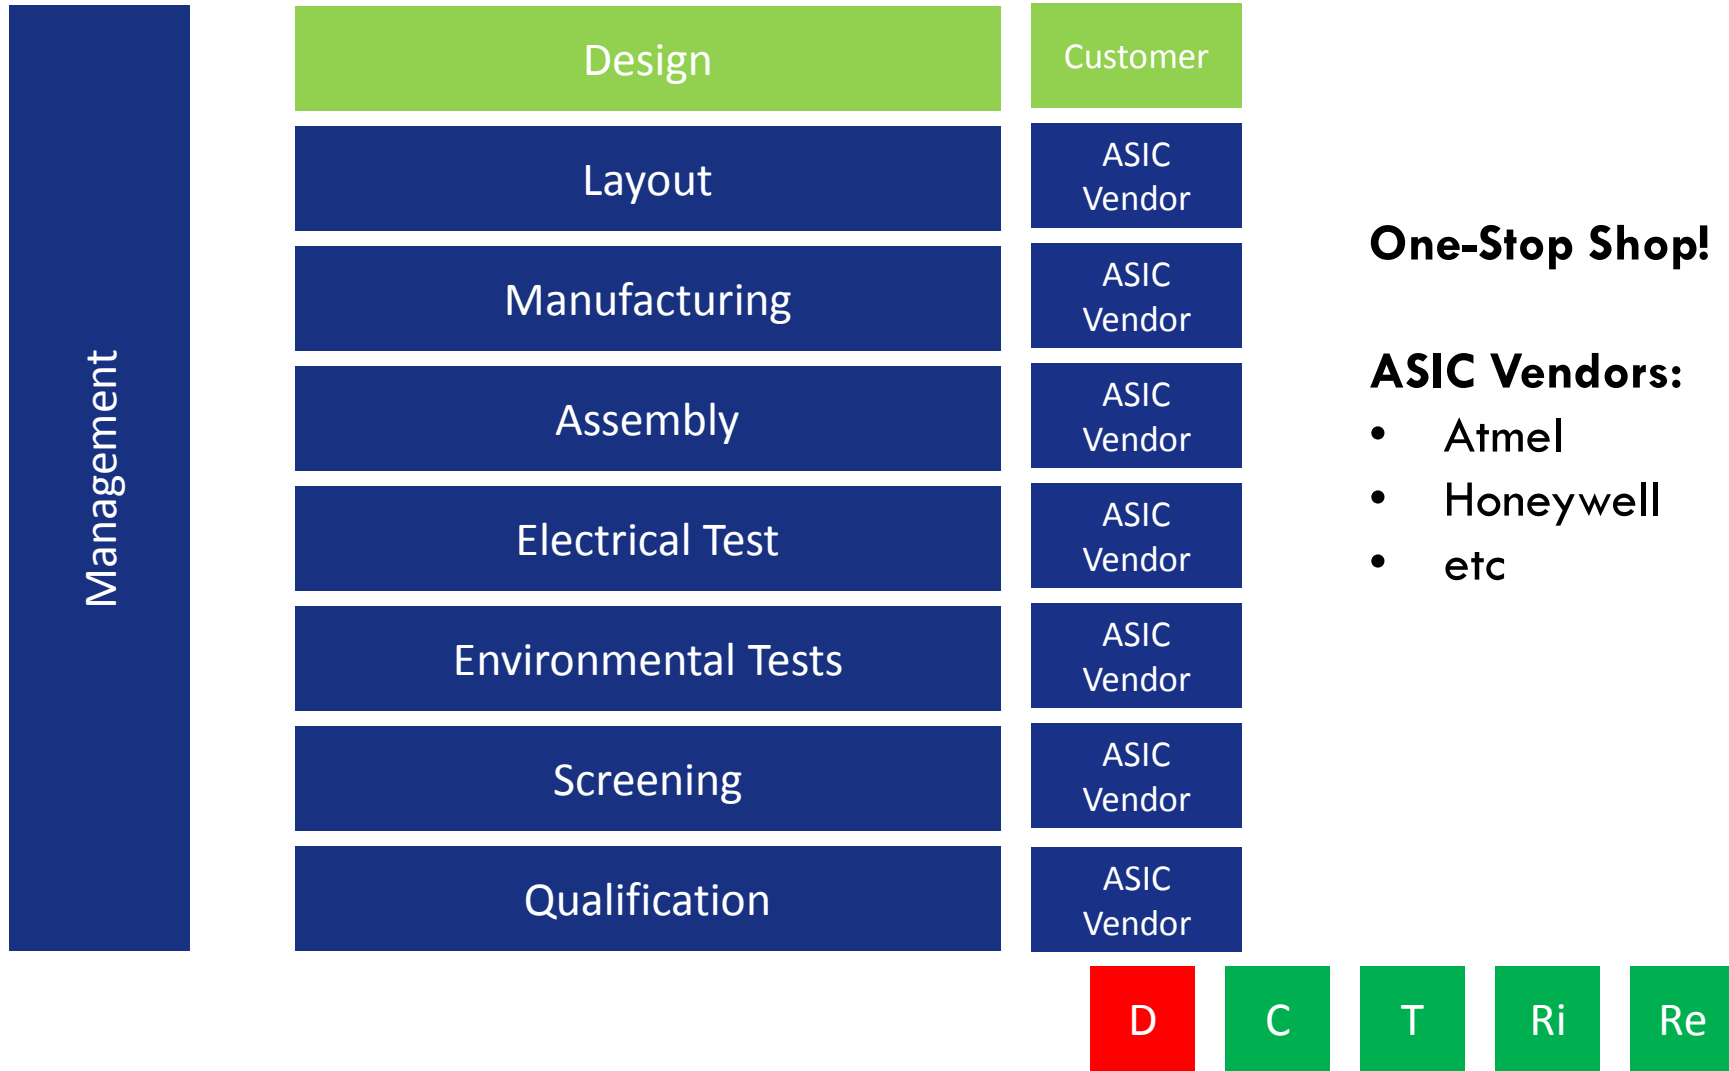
Management

| Design | Customer |
|---|---|
| Layout | ASIC Vendor |
| Manufacturing | ASIC Vendor |
| Assembly | ASIC Vendor |
| Electrical Test | ASIC Vendor |
| Environmental Tests | ASIC Vendor |
| Screening | ASIC Vendor |
| Qualification | ASIC Vendor |

One-Stop Shop!

ASIC Vendors:
• Atmel
• Honeywell
• etc

D C T Ri Re